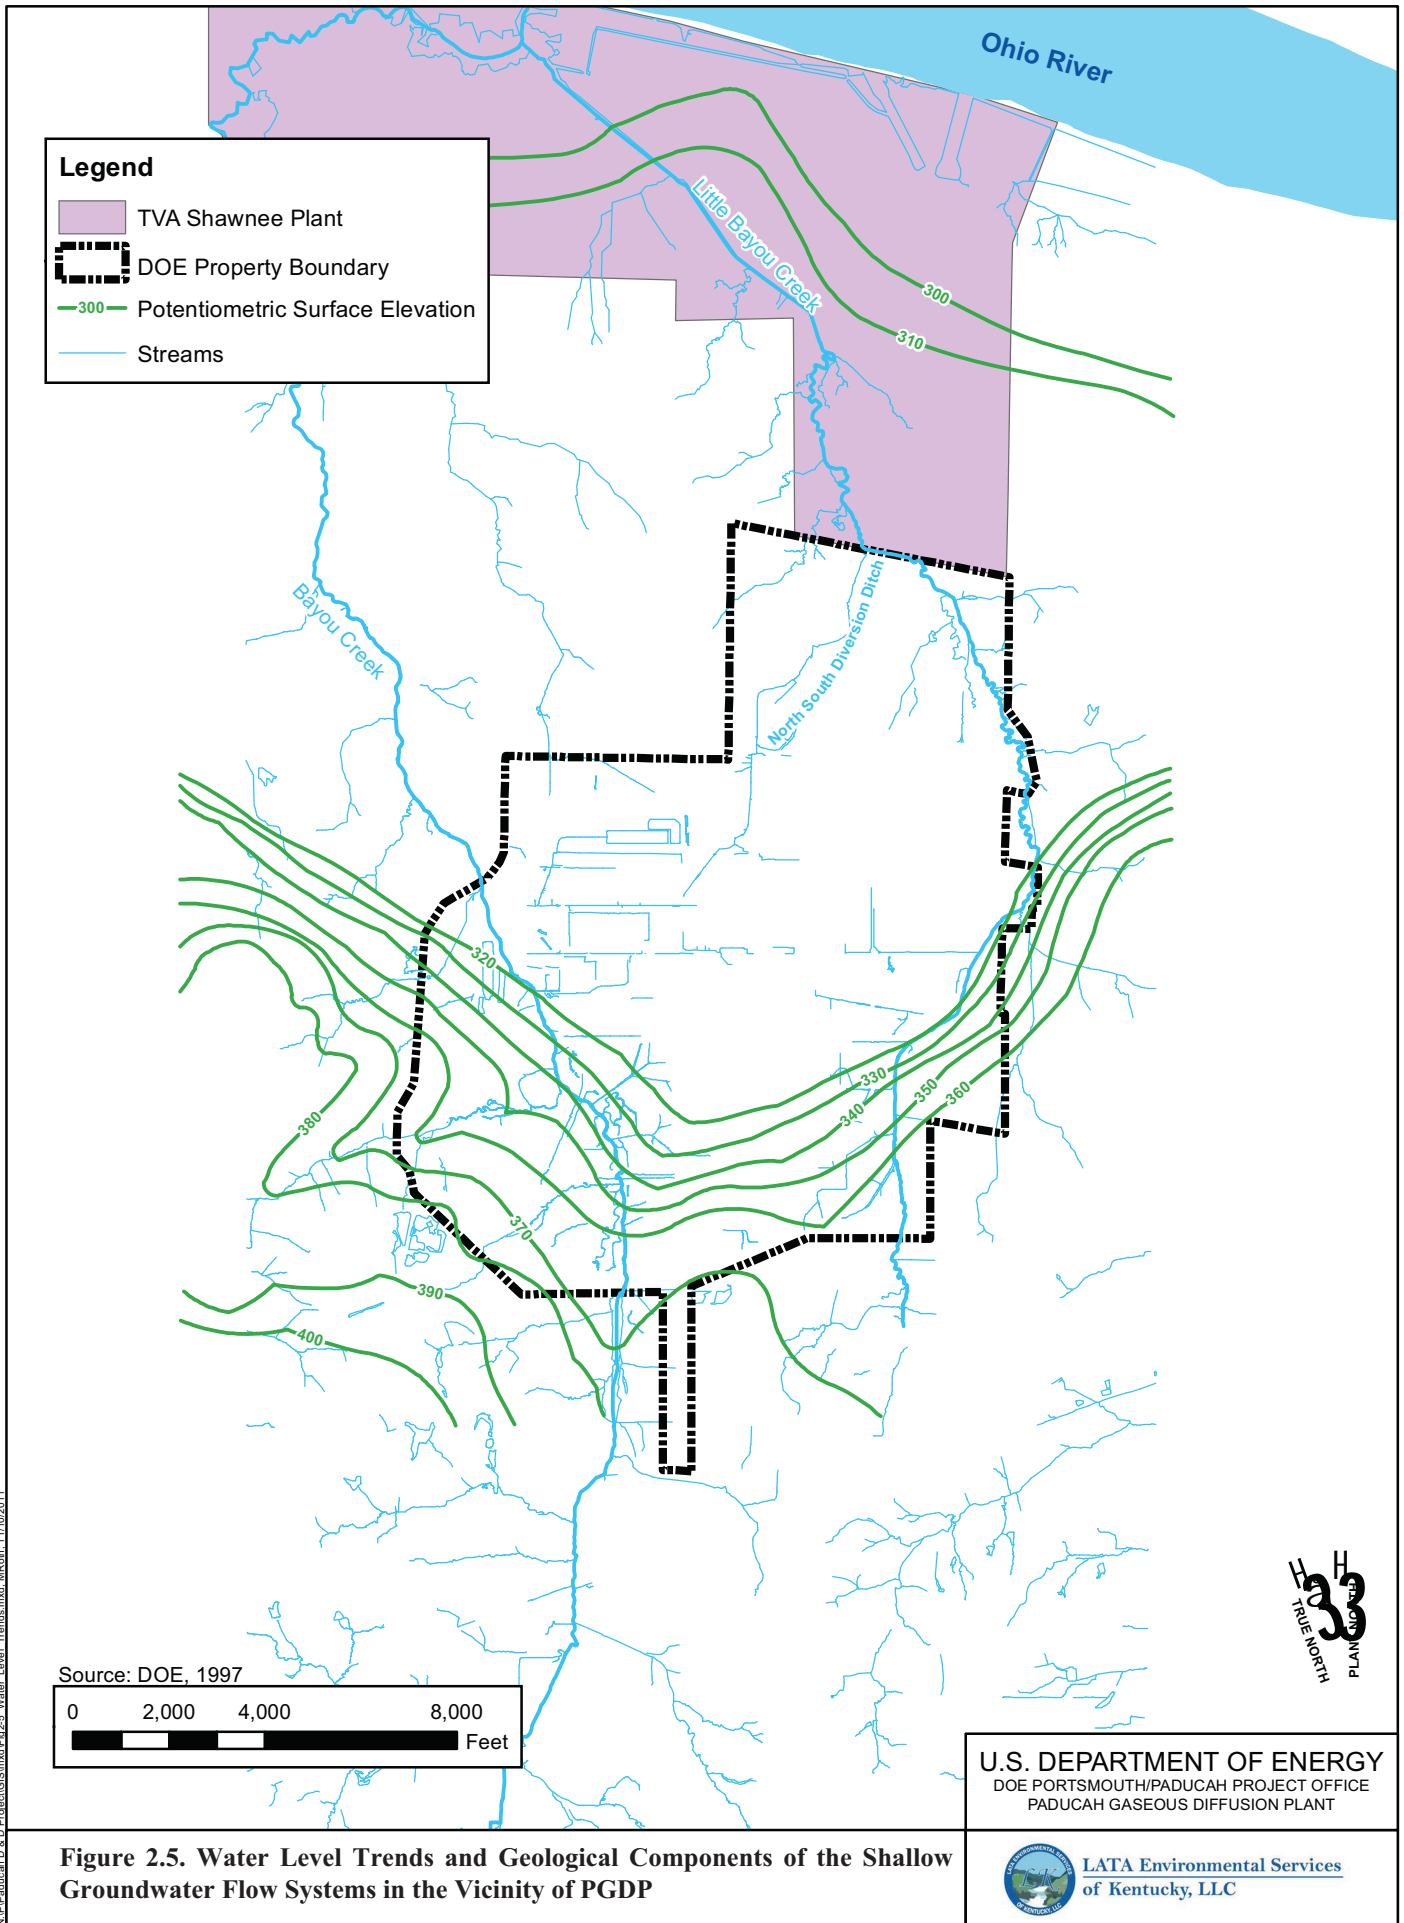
Ohio River

Legend
TVA Shawnee Plant
DOE Property Boundary
300 Potentiometric Surface Elevation
Streams

Little Bayou Creek
300
310
Bayou Creek
North South Diversion Ditch
320
330
340
350
360
380
370
390
400

TRUE NORTH
PLANT NORTH

Source: DOE, 1997
0 2,000 4,000 8,000
Feet

U.S. DEPARTMENT OF ENERGY
DOE PORTSMOUTH/PADUCAH PROJECT OFFICE
PADUCAH GASEOUS DIFFUSION PLANT

Figure 2.5. Water Level Trends and Geological Components of the Shallow Groundwater Flow Systems in the Vicinity of PGDP

LATA Environmental Services of Kentucky, LLC